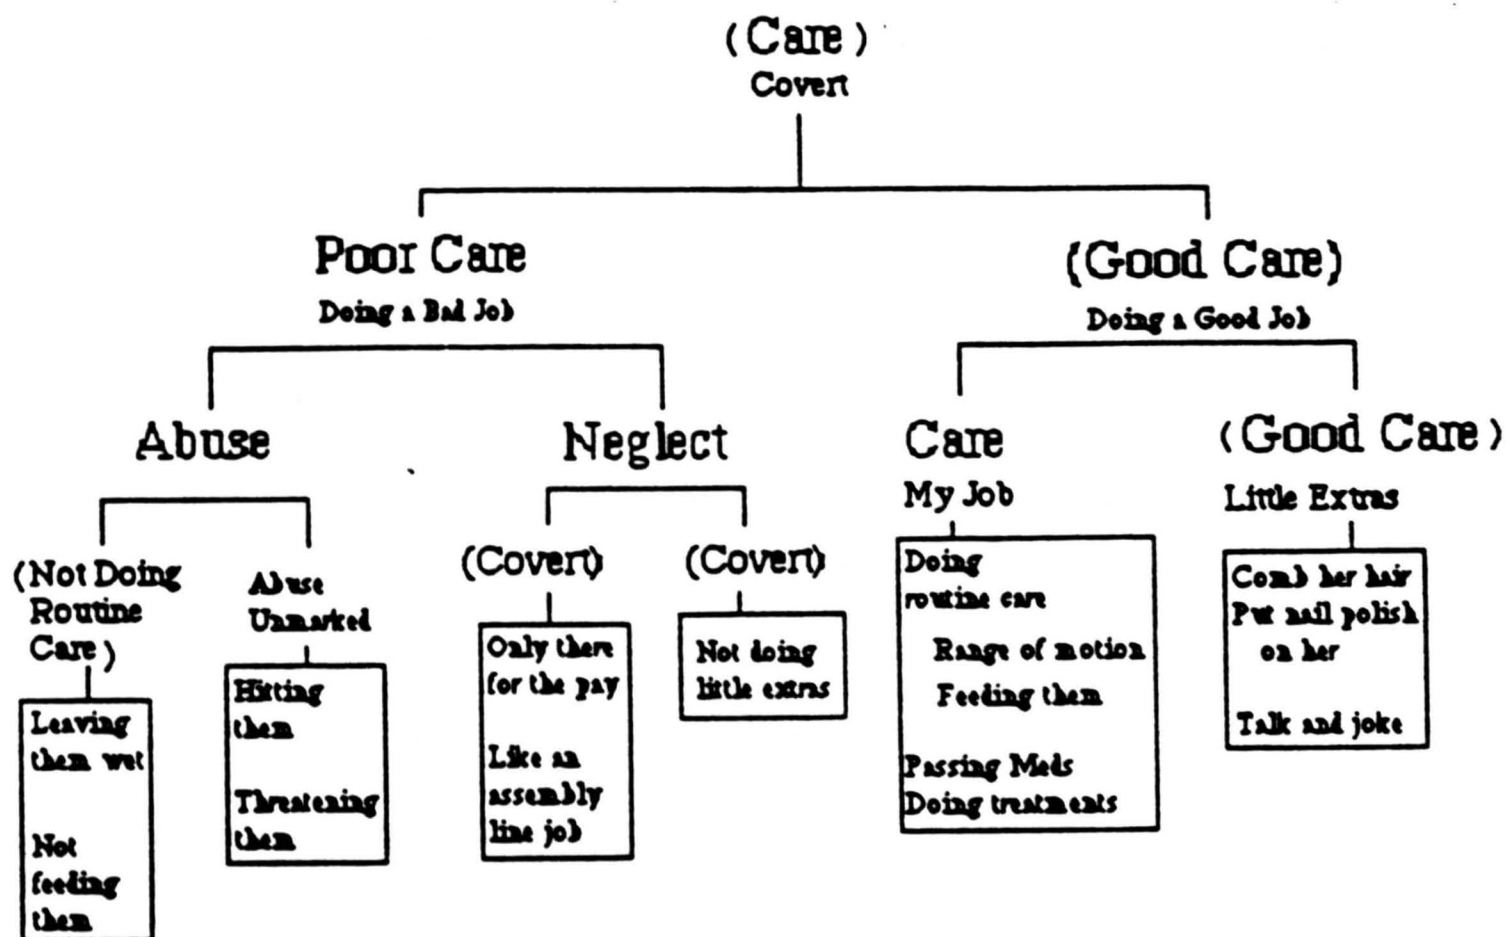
(Care)
Covert

Poor Care
Doing a Bad Job

(Good Care)
Doing a Good Job

Abuse

Neglect

Care
My Job

(Good Care)
Little Extras

(Not Doing Routine Care)

Leaving them wet

Not feeding them

Abuse Unmarked

Hitting them

Threatening them

(Covert)

Only there for the pay

Like an assembly line job

(Covert)

Not doing little extras

Doing routine care

Range of motion

Feeding them

Passing Meds

Doing treatments

Comb her hair

Put nail polish on her

Talk and joke